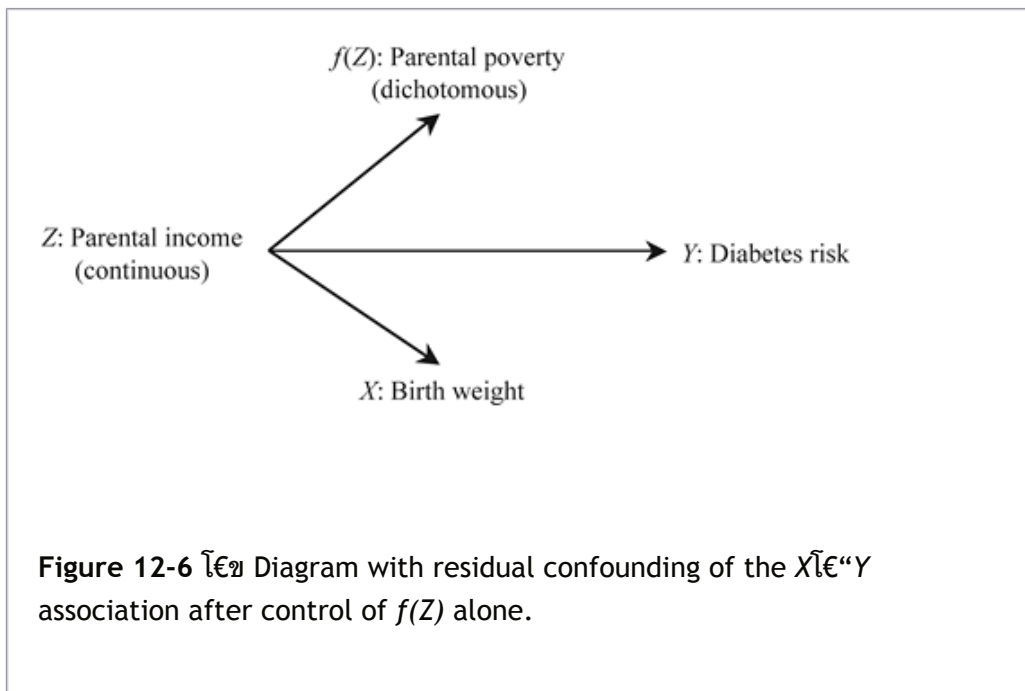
$f(Z)$: Parental poverty (dichotomous)

$Z$: Parental income (continuous)

$Y$: Diabetes risk

$X$: Birth weight

**Figure 12-6** โ€ข Diagram with residual confounding of the *X*โ€“*Y* association after control of *f(Z)* alone.